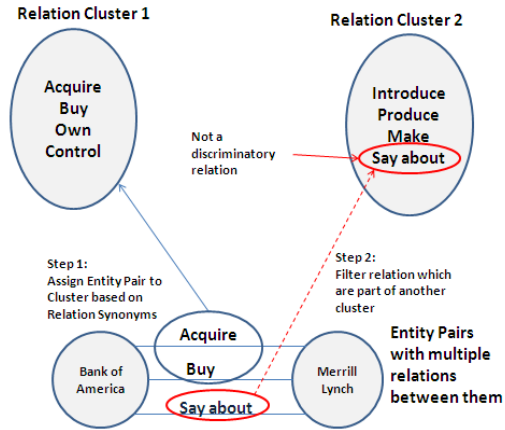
Relation Cluster 1

Relation Cluster 2

Acquire
Buy
Own
Control

Introduce
Produce
Make
Say about

Not a discriminatory relation

Step 1:
Assign Entity Pair to Cluster based on Relation Synonyms

Step 2:
Filter relation which are part of another cluster

Acquire
Buy
Say about

Bank of America

Merrill Lynch

Entity Pairs with multiple relations between them